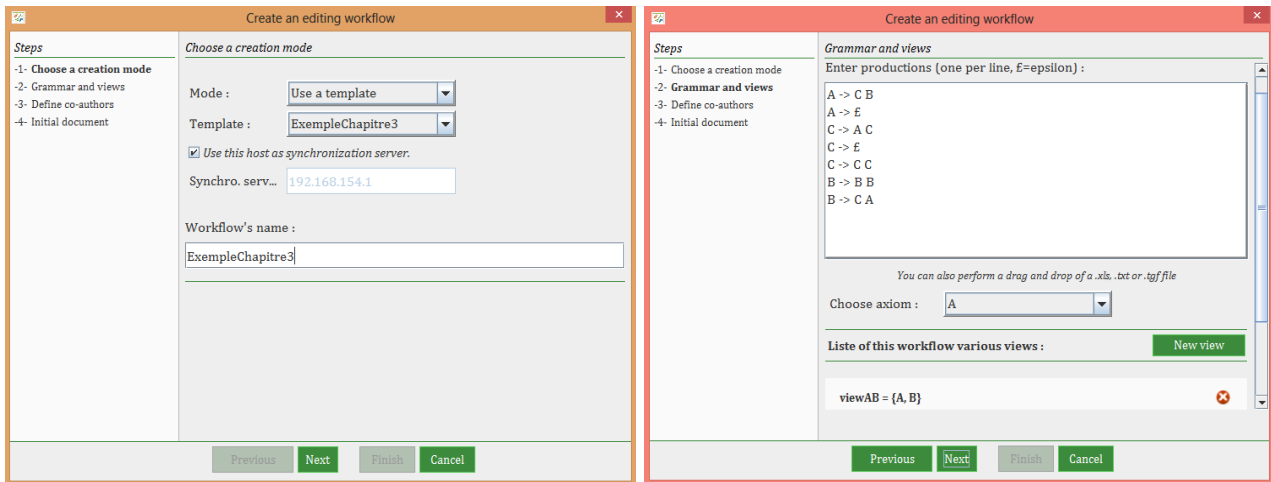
Create an editing workflow

Steps
-1- Choose a creation mode
-2- Grammar and views
-3- Define co-authors
-4- Initial document

Choose a creation mode

Mode : Use a template
Template : ExempleChapitre3
Use this host as synchronization server.
Synchro. serv... 192.168.154.1

Workflow's name :
ExempleChapitre3

Previous Next Finish Cancel

Create an editing workflow

Steps
-1- Choose a creation mode
-2- Grammar and views
-3- Define co-authors
-4- Initial document

Grammar and views
Enter productions (one per line, £=epsilon) :
A -> C B
A -> £
C -> A C
C -> £
C -> C C
B -> B B
B -> C A

You can also perform a drag and drop of a .xls, .txt or .tgf file
Choose axiom : A

Liste of this workflow various views : New view

viewAB = {A, B}

Previous Next Finish Cancel